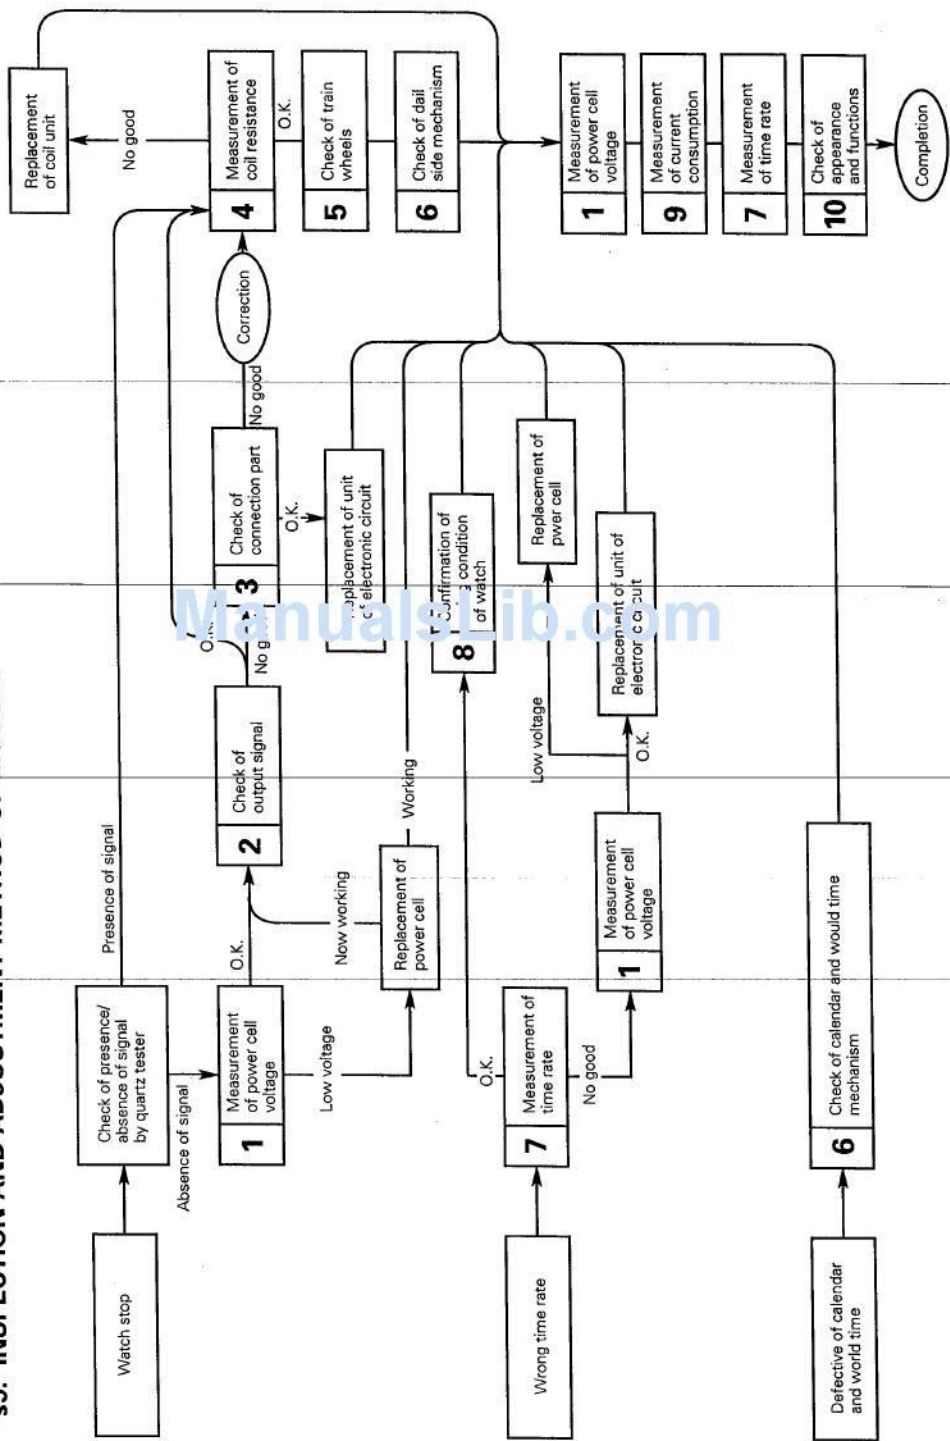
33. INSPECTION AND ADJUSTMENT METHOD OF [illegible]

Watch stop

Check of presence/absence of signal by quartz tester

Presence of signal

Absence of signal

1 Measurement of power cell voltage

O.K.

Low voltage

2 Check of output signal

Now working

Replacement of power cell

Working

No g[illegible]

O.K.

3 Check of connection part

No good

Correction

O.K.

Replacement of unit of electronic circuit

4 Measurement of coil resistance

No good

Replacement of coil unit

O.K.

5 Check of train wheels

6 Check of dail side mechanism

Wrong time rate

7 Measurement of time rate

O.K.

No good

8 Confirmation of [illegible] condition of watch

1 Measurement of power cell voltage

Low voltage

O.K.

Replacement of power cell

Replacement of unit of electro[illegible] c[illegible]cuit

Defective of calendar and world time

6 Check of calendar and would time mechanism

1 Measurement of power cell voltage

9 Measurement of current consumption

7 Measurement of time rate

10 Check of appearance and functions

Completion

ManualsLib.com